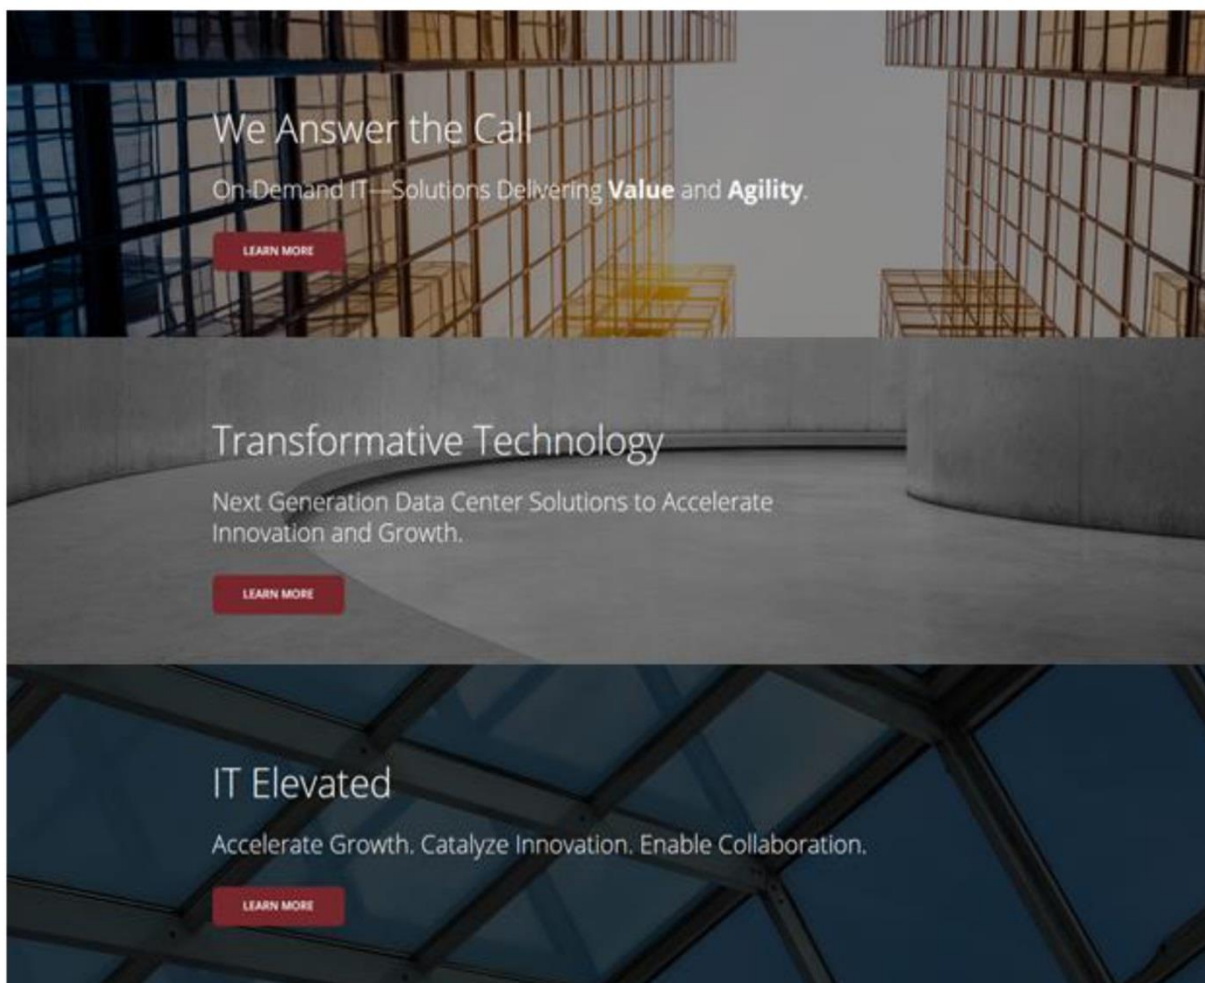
We Answer the Call

On-Demand IT—Solutions Delivering **Value** and **Agility**.

LEARN MORE

Transformative Technology

Next Generation Data Center Solutions to Accelerate Innovation and Growth.

LEARN MORE

IT Elevated

Accelerate Growth. Catalyze Innovation. Enable Collaboration.

LEARN MORE